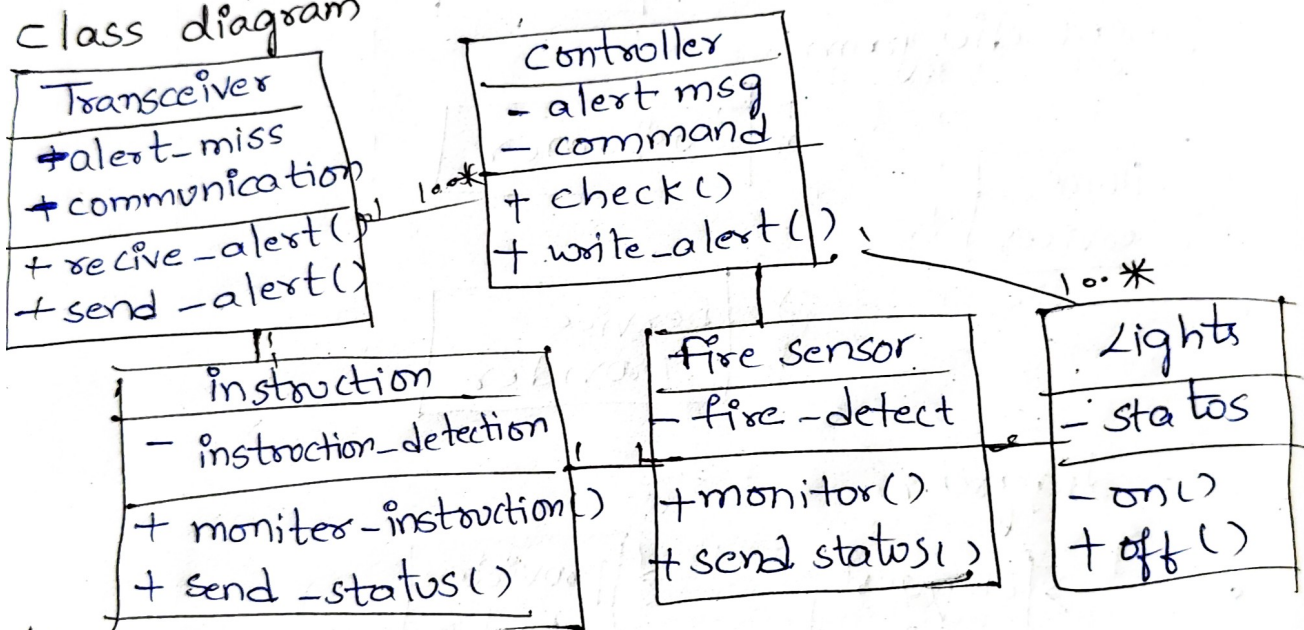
class diagram

Transceiver
+alert_miss
+communication
+recive_alert()
+send-alert()

1 1..*

Controller
-alert msg
-command
+check()
+write_alert()

1

1..*

instruction
- instruction_detection
+ moniter-instruction()
+ send-status()

1 1

fire sensor
-fire-detect
+monitor()
+send status()

Lights
-status
-on()
+off()